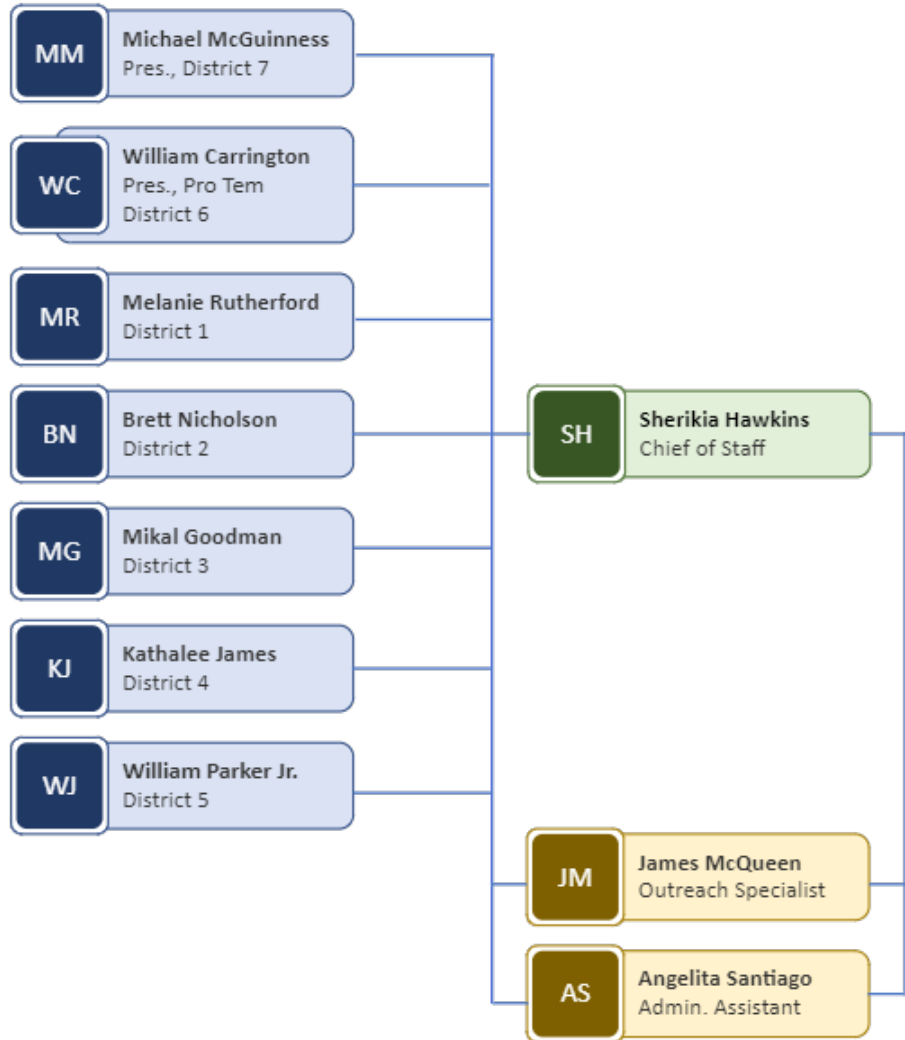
MM Michael McGuinness
Pres., District 7

WC William Carrington
Pres., Pro Tem
District 6

MR Melanie Rutherford
District 1

BN Brett Nicholson
District 2

MG Mikal Goodman
District 3

KJ Kathalee James
District 4

WJ William Parker Jr.
District 5

SH Sherikia Hawkins
Chief of Staff

JM James McQueen
Outreach Specialist

AS Angelita Santiago
Admin. Assistant